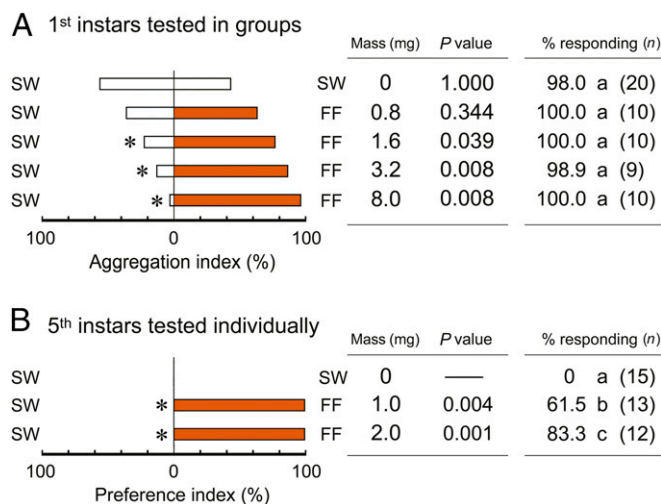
A $1^{st}$ instars tested in groups

| | | Mass (mg) | *P* value | % responding (*n*) |
|---|---|---|---|---|
| SW | SW | 0 | 1.000 | 98.0 a (20) |
| SW | FF | 0.8 | 0.344 | 100.0 a (10) |
| SW * | FF | 1.6 | 0.039 | 100.0 a (10) |
| SW * | FF | 3.2 | 0.008 | 98.9 a (9) |
| SW * | FF | 8.0 | 0.008 | 100.0 a (10) |

100 0 100
Aggregation index (%)

B $5^{th}$ instars tested individually

| | | Mass (mg) | *P* value | % responding (*n*) |
|---|---|---|---|---|
| SW | SW | 0 | —— | 0 a (15) |
| SW * | FF | 1.0 | 0.004 | 61.5 b (13) |
| SW * | FF | 2.0 | 0.001 | 83.3 c (12) |

100 0 100
Preference index (%)